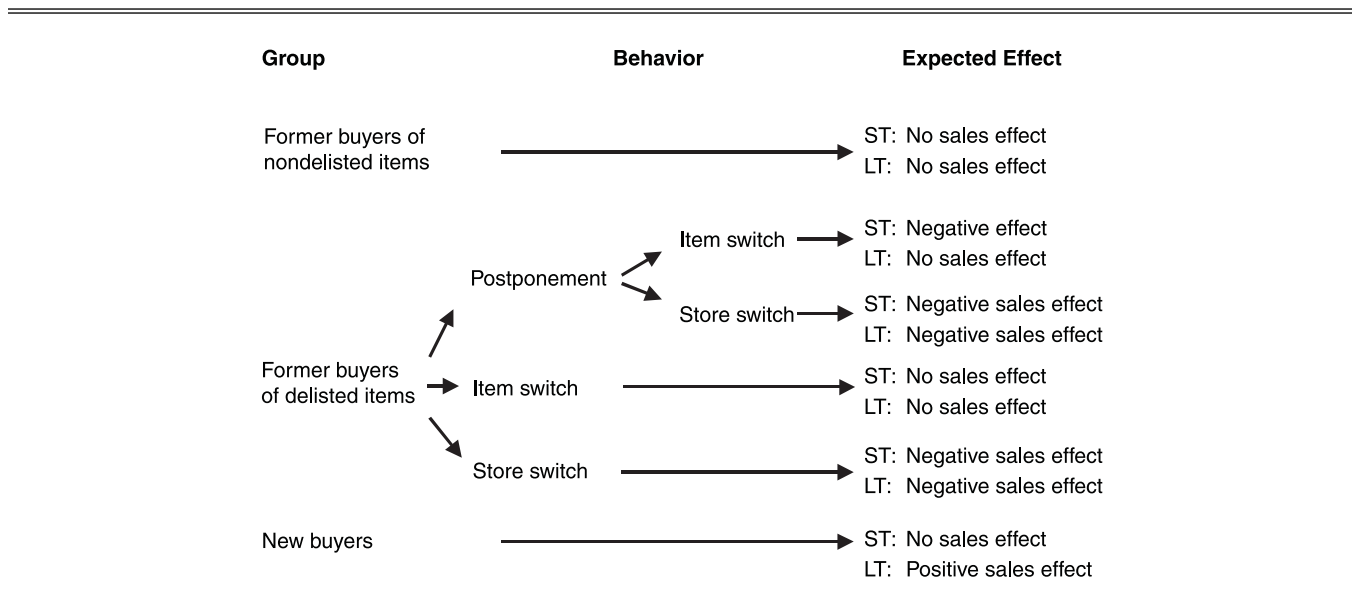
Group

Behavior

Expected Effect

Former buyers of nondelisted items

ST: No sales effect
LT: No sales effect

Postponement

Item switch

ST: Negative effect
LT: No sales effect

Store switch

ST: Negative sales effect
LT: Negative sales effect

Former buyers of delisted items

Item switch

ST: No sales effect
LT: No sales effect

Store switch

ST: Negative sales effect
LT: Negative sales effect

New buyers

ST: No sales effect
LT: Positive sales effect